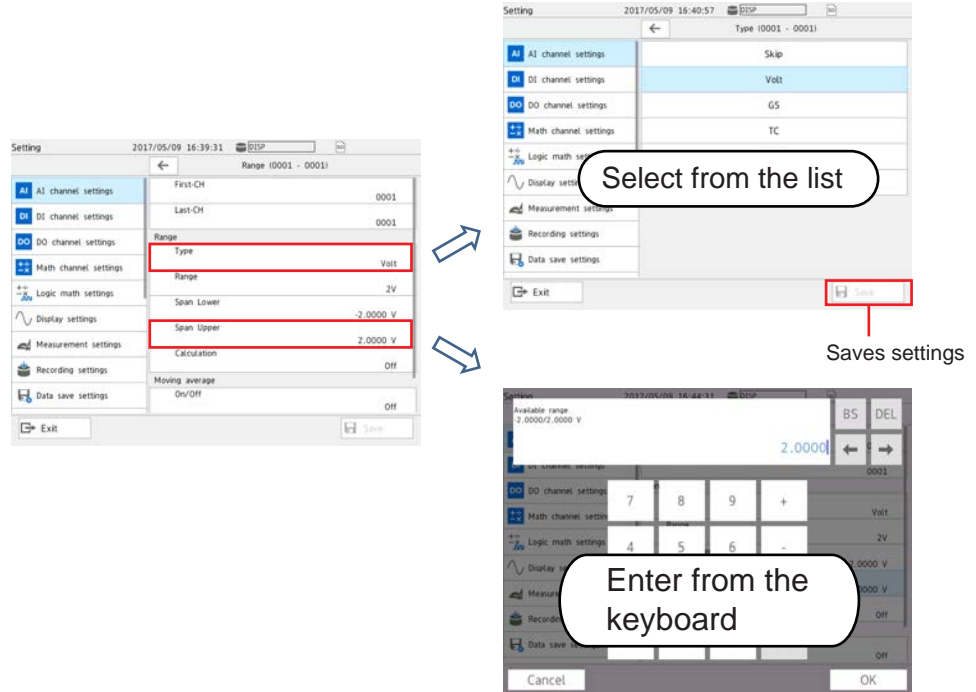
Setting 2017/05/09 16:39:31 DISP

Range (0001 - 0001)

AI AI channel settings
DI DI channel settings
DO DO channel settings
Math channel settings
Logic math settings
Display settings
Measurement settings
Recording settings
Data save settings

First-CH
0001
Last-CH
0001
Range
Type
Volt
Range
2V
Span Lower
-2.0000 V
Span Upper
2.0000 V
Calculation
Off
Moving average
On/Off
Off

Exit
Save

Setting 2017/05/09 16:40:57 DISP

Type (0001 - 0001)

AI AI channel settings
DI DI channel settings
DO DO channel settings
Math channel settings
Logic math settings
Display settings
Measurement settings
Recording settings
Data save settings

Skip
Volt
GS
TC

Select from the list

Exit
Save

Saves settings

Setting 2017/05/09 16:44:31 DISP

Available range
-2.0000/2.0000 V

2.0000

BS DEL

DI channel settings
DO channel settings
Math channel settings
Logic math settings
Display settings
Measurement settings
Recording settings
Data save settings

0001
Volt
2V
.0000 V
000 V
Off
Off

7 8 9 +
4 5 6 -

Enter from the keyboard

Cancel
OK